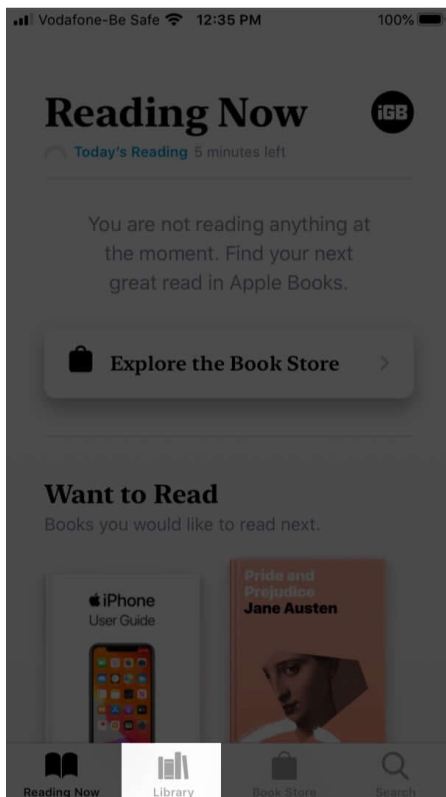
Vodafone-Be Safe 12:35 PM 100%

Reading Now

iGB

Today's Reading 5 minutes left

You are not reading anything at the moment. Find your next great read in Apple Books.

Explore the Book Store

Want to Read

Books you would like to read next.

iPhone User Guide

Pride and Prejudice Jane Austen

Reading Now

Library

Book Store

Search